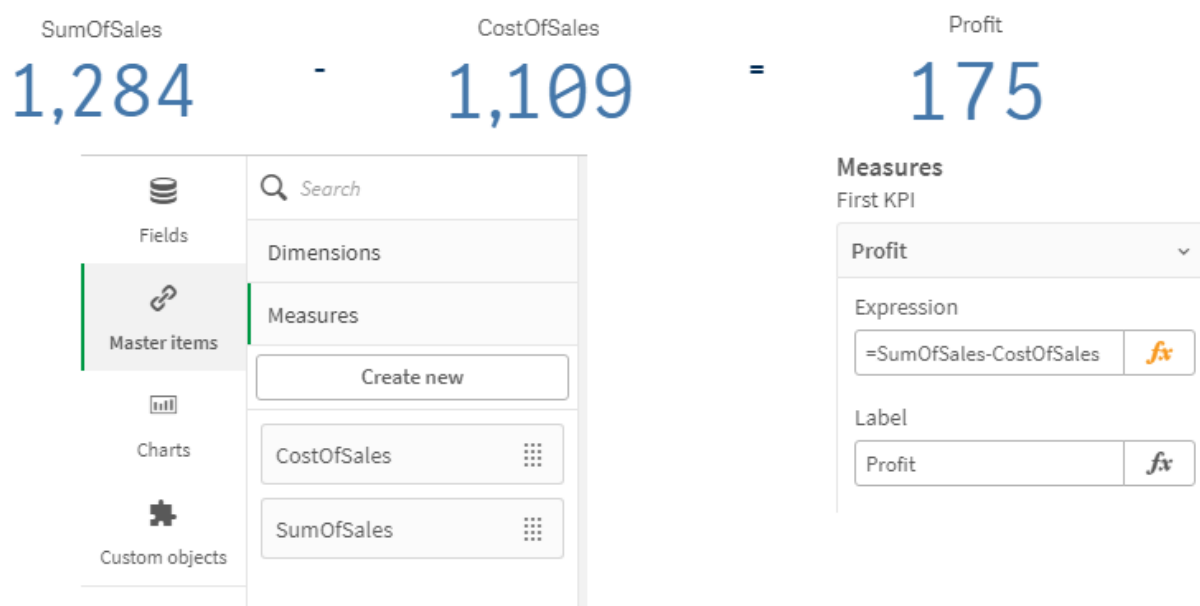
SumOfSales
1,284
-
CostOfSales
1,109
=
Profit
175

Fields
Master items
Charts
Custom objects

Search
Dimensions
Measures
Create new
CostOfSales
SumOfSales

Measures
First KPI
Profit
Expression
=SumOfSales-CostOfSales
$fx$
Label
Profit
$fx$